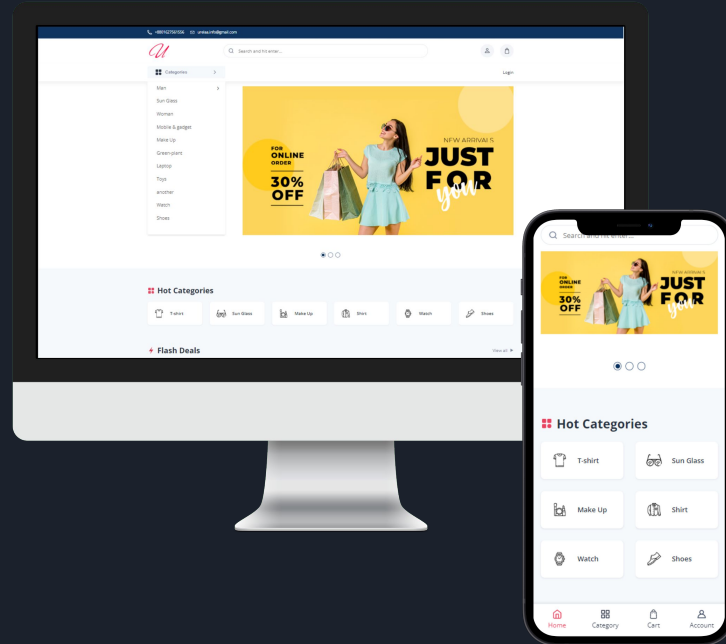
+8801625601556 unitas.info@gmail.com

U

Search and hit enter...

Categories

Login

Man

Sun Glass

Woman

Mobile & gadget

Make Up

Green plant

Laptop

Toys

another

Watch

Shoes

FOR ONLINE ORDER

30% OFF

NEW ARRIVALS

JUST FOR you

Hot Categories

T-shirt

Sun Glass

Make Up

Shirt

Watch

Shoes

Flash Deals

View all

Search and hit enter...

FOR ONLINE ORDER

30% OFF

NEW ARRIVALS

JUST FOR you

Hot Categories

T-shirt

Sun Glass

Make Up

Shirt

Watch

Shoes

Home

Category

Cart

Account